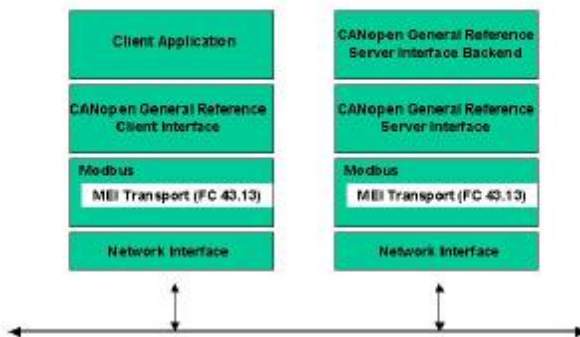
Client Application

CANopen General Reference Client Interface

Modbus

MEI Transport (FC 43.13)

Network Interface

CANopen General Reference Server Interface Backend

CANopen General Reference Server Interface

Modbus

MEI Transport (FC 43.13)

Network Interface